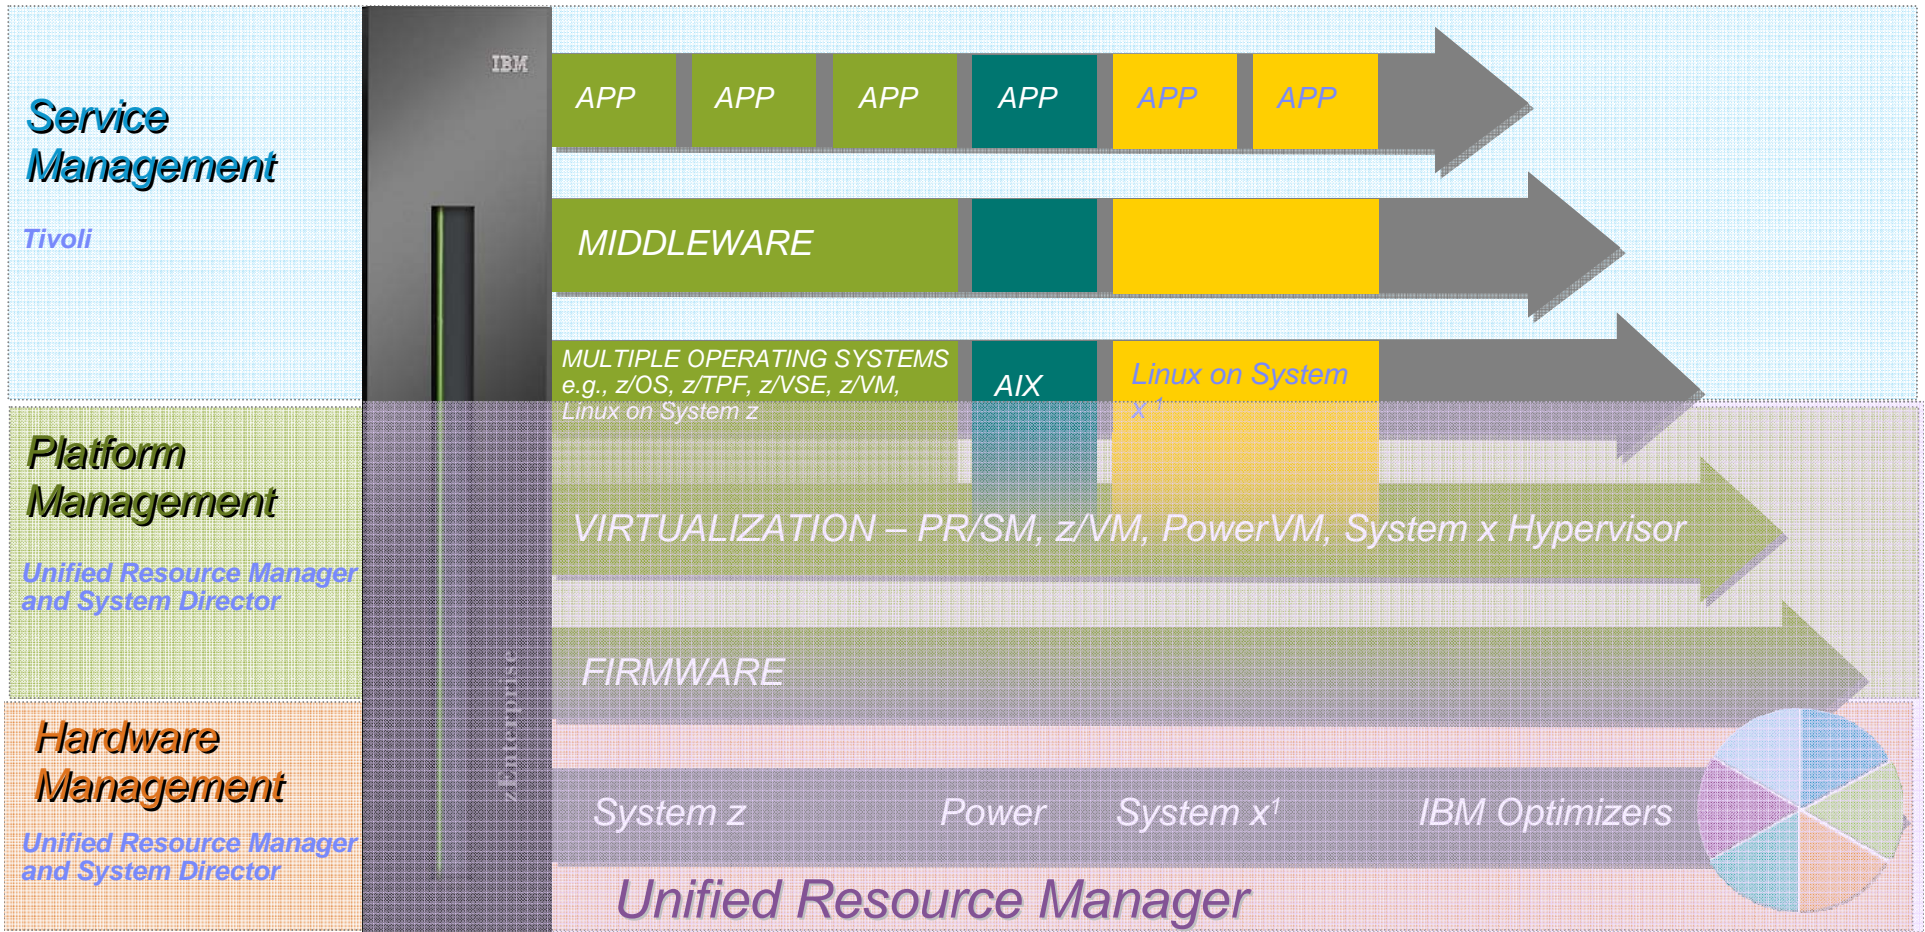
Service Management

Tivoli

Platform Management

Unified Resource Manager and System Director

Hardware Management

Unified Resource Manager and System Director

IBM

zEnterprise

APP APP APP APP APP APP

MIDDLEWARE

MULTIPLE OPERATING SYSTEMS e.g., z/OS, z/TPF, z/VSE, z/VM, Linux on System z

AIX

Linux on System $x^1$

VIRTUALIZATION – PR/SM, z/VM, PowerVM, System x Hypervisor

FIRMWARE

System z Power System $x^1$ IBM Optimizers

Unified Resource Manager